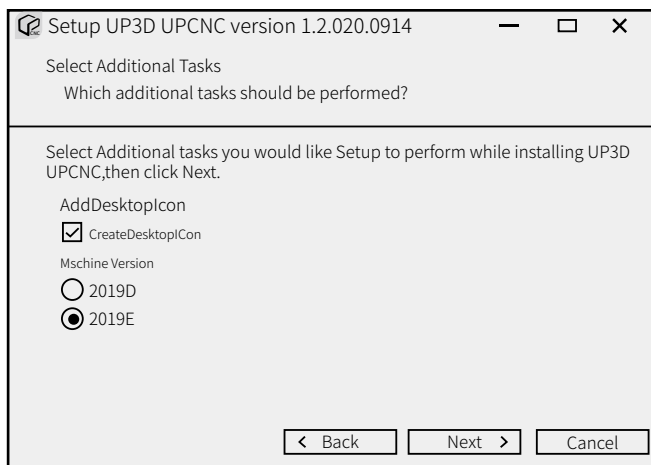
Setup UP3D UPCNC version 1.2.020.0914

Select Additional Tasks

Which additional tasks should be performed?

Select Additional tasks you would like Setup to perform while installing UP3D UPCNC,then click Next.

AddDesktopIcon

CreateDesktopICon

Mschine Version

2019D

2019E

< Back

Next >

Cancel